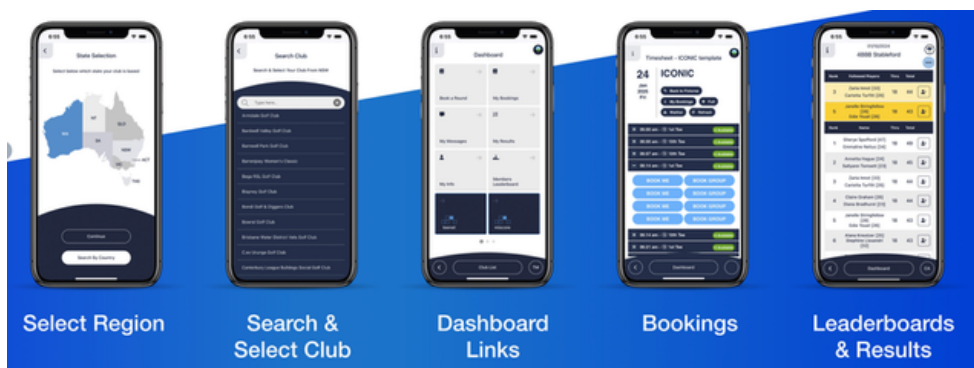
8:55

State Selection

Select below which state your club is based

WA

NT

QLD

SA

NSW

ACT

VIC

TAS

Continue

Search By Country

8:55

Search Club

Search & Select Your Club From NSW

Type here...

Armidale Golf Club

Bankstown Golf Club

Barnwell Park Golf Club

Barrenjoey Women's Classic

Bega PGL Golf Club

Blayney Golf Club

Bondi Golf & Diggers Club

Bowral Golf Club

Brisbane Water District Vets Golf Club

C ser Grange Golf Club

Canterbury League Bulldogs Social Golf Club

8:55

Dashboard

Book a Round

My Bookings

My Messages

My Results

My Info

Members Leaderboard

Club Link

8:55

Timesheet - ICONIC template

24

ICONIC

BOOK ME

BOOK GROUP

BOOK ME

BOOK GROUP

BOOK ME

BOOK GROUP

BOOK ME

BOOK GROUP

BOOK ME

BOOK GROUP

Dashboard

8:55

4BBB Stableford

Dashboard

Select Region

Search & Select Club

Dashboard Links

Bookings

Leaderboards & Results